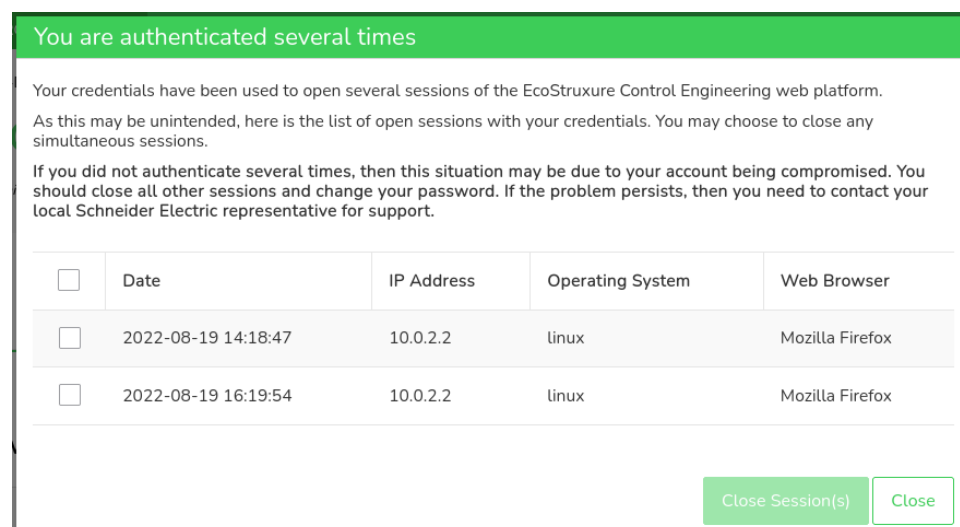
You are authenticated several times

Your credentials have been used to open several sessions of the EcoStruxure Control Engineering web platform.

As this may be unintended, here is the list of open sessions with your credentials. You may choose to close any simultaneous sessions.

If you did not authenticate several times, then this situation may be due to your account being compromised. You should close all other sessions and change your password. If the problem persists, then you need to contact your local Schneider Electric representative for support.

| | Date | IP Address | Operating System | Web Browser |
|---|---|---|---|---|
| | 2022-08-19 14:18:47 | 10.0.2.2 | linux | Mozilla Firefox |
| | 2022-08-19 16:19:54 | 10.0.2.2 | linux | Mozilla Firefox |

Close Session(s) Close